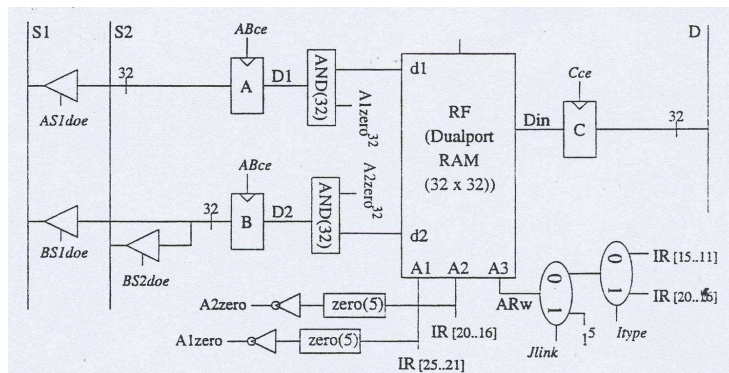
S1
S2
D
ABce
32
A
D1
AND(32)
A1zero$^{32}$
d1
RF
(Dualport
RAM
(32 x 32))
Din
Cce
C
32
AS1doe
ABce
A2zero$^{32}$
32
B
D2
AND(32)
d2
BS1doe
BS2doe
A1
A2
A3
ARw
0
1
0
1
IR [15..11]
IR [20..16]
Itype
Jlink
$1^5$
A2zero
zero(5)
IR [20..16]
A1zero
zero(5)
IR [25..21]